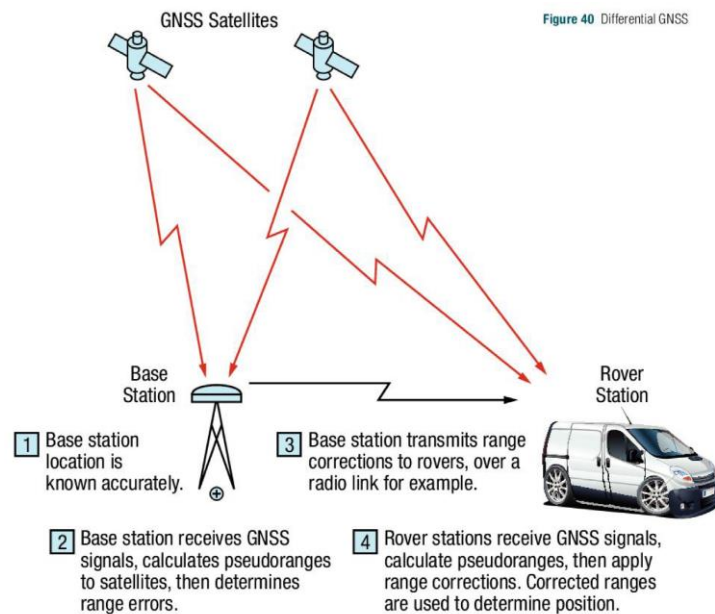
Figure 40 Differential GNSS

GNSS Satellites

Base Station

Rover Station

1 Base station location is known accurately.

3 Base station transmits range corrections to rovers, over a radio link for example.

2 Base station receives GNSS signals, calculates pseudoranges to satellites, then determines range errors.

4 Rover stations receive GNSS signals, calculate pseudoranges, then apply range corrections. Corrected ranges are used to determine position.